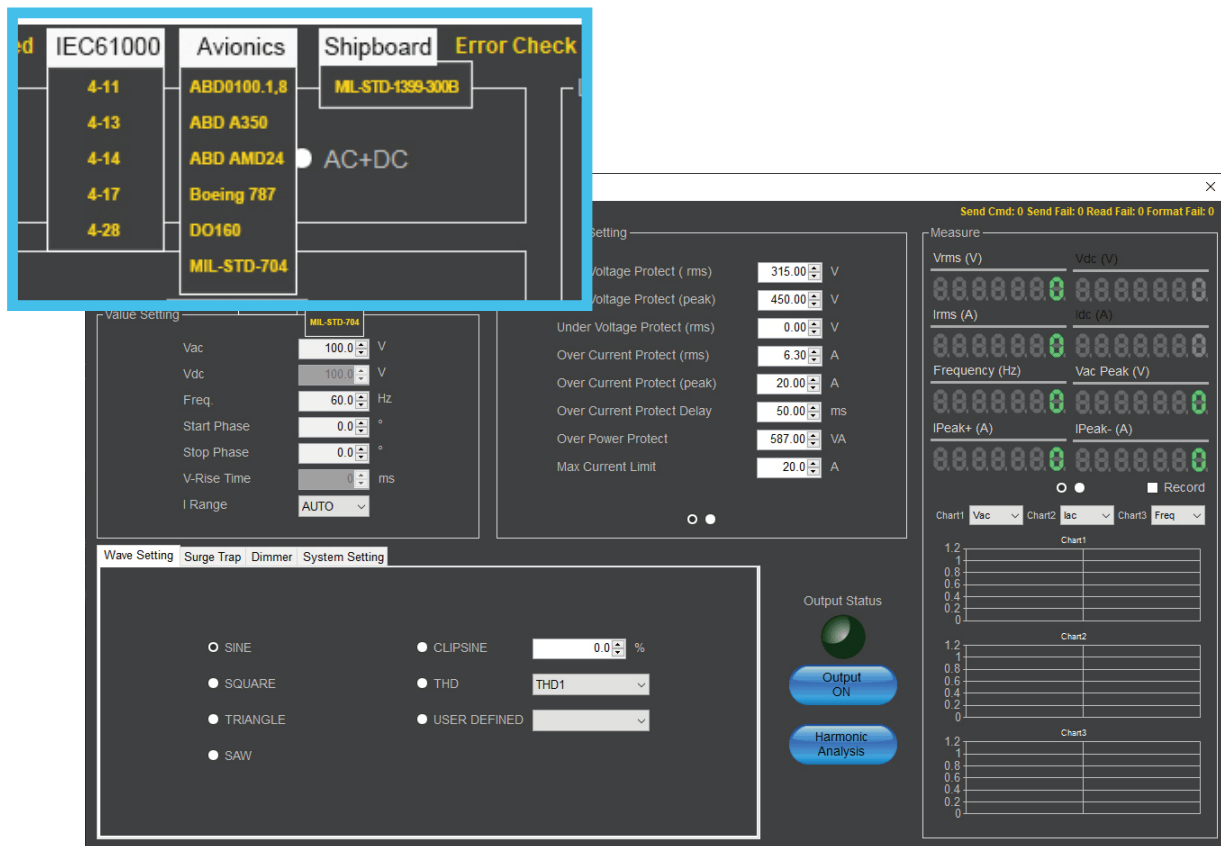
ed IEC61000 Avionics Shipboard Error Check

4-11
4-13
4-14
4-17
4-28

ABD0100.1,8
ABD A350
ABD AMD24
Boeing 787
DO160
MIL-STD-704

MIL-STD-1399-300B

AC+DC

×

Send Cmd: 0 Send Fail: 0 Read Fail: 0 Format Fail: 0

Setting

Voltage Protect ( rms) 315.00 V
Voltage Protect (peak) 450.00 V
Under Voltage Protect (rms) 0.00 V
Over Current Protect (rms) 6.30 A
Over Current Protect (peak) 20.00 A
Over Current Protect Delay 50.00 ms
Over Power Protect 587.00 VA
Max Current Limit 20.0 A

MIL-STD-704

Value Setting

Vac 100.0 V
Vdc 100.0 V
Freq. 60.0 Hz
Start Phase 0.0 °
Stop Phase 0.0 °
V-Rise Time 0 ms
I Range AUTO

Measure

Vrms (V) 0
Vdc (V) 0
Irms (A) 0
Idc (A) 0
Frequency (Hz) 0
Vac Peak (V) 0
IPeak+ (A) 0
IPeak- (A) 0

Record

Chart1 Vac Chart2 Iac Chart3 Freq

Chart1
1.2
1
0.8
0.6
0.4
0.2
0

Chart2
1.2
1
0.8
0.6
0.4
0.2
0

Chart3
1.2
1
0.8
0.6
0.4
0.2
0

Wave Setting Surge Trap Dimmer System Setting

SINE
SQUARE
TRIANGLE
SAW
CLIPSINE 0.0 %
THD THD1
USER DEFINED

Output Status

Output ON

Harmonic Analysis